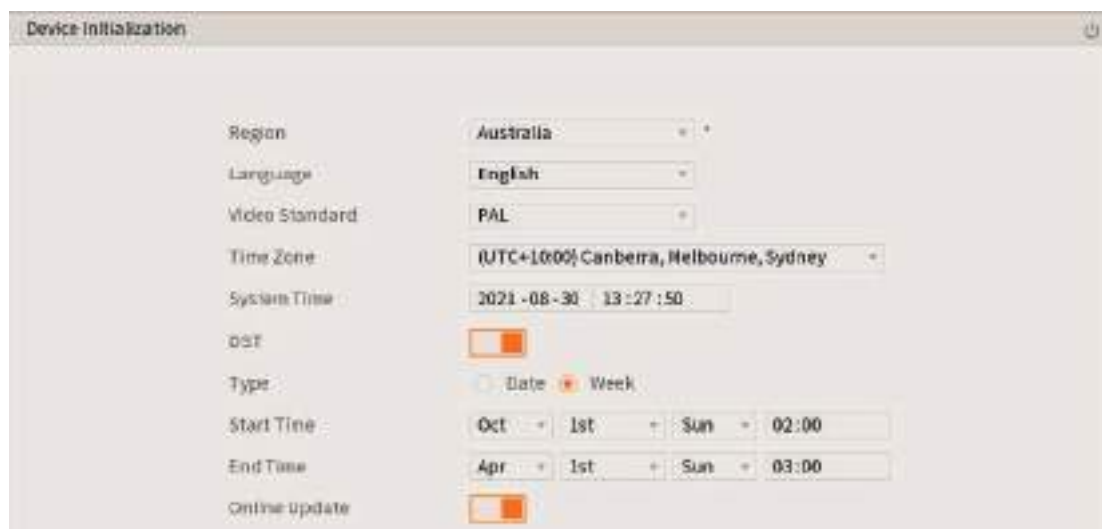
Device Initialization

Region Australia *
Language English
Video Standard PAL
Time Zone (UTC+10:00) Canberra, Melbourne, Sydney
System Time 2021 - 08 - 30 13 : 27 : 50
DST
Type Date Week
Start Time Oct 1st Sun 02:00
End Time Apr 1st Sun 03:00
Online Update